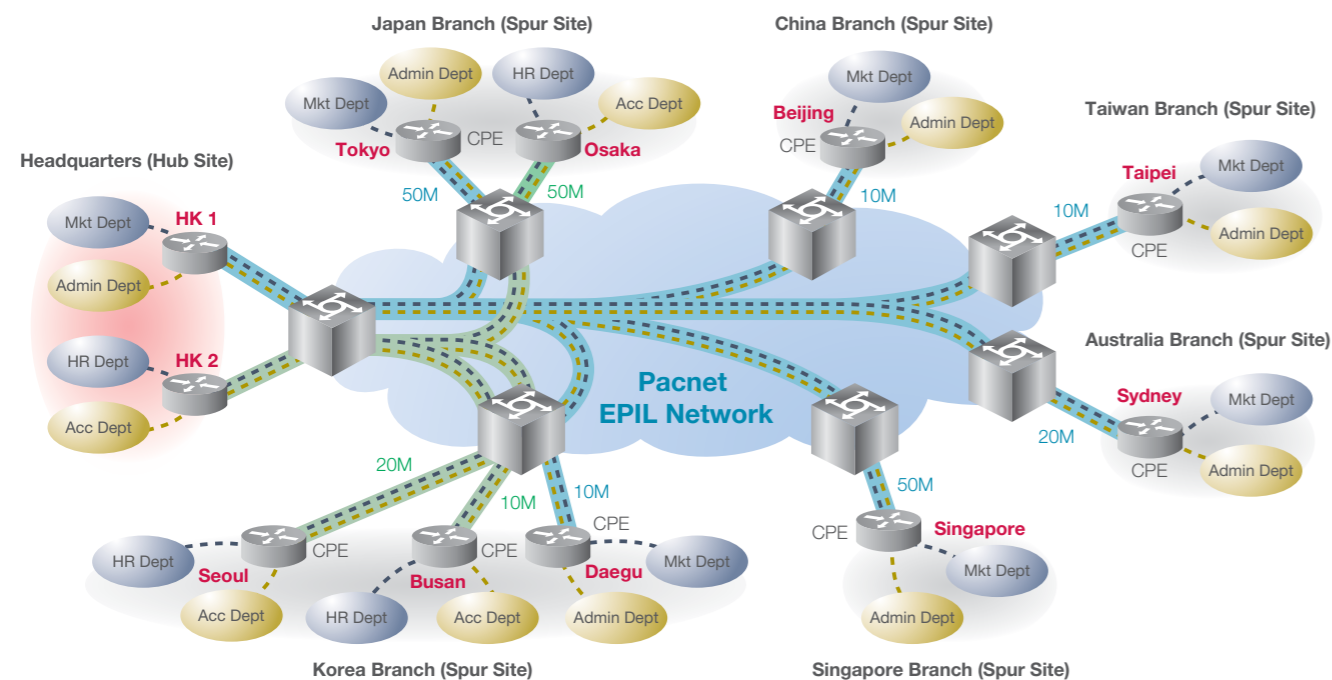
Japan Branch (Spur Site)

China Branch (Spur Site)

Taiwan Branch (Spur Site)

Headquarters (Hub Site)

Mkt Dept
Admin Dept
HR Dept
Acc Dept
Tokyo
CPE
Osaka
50M
50M

Mkt Dept
Beijing
CPE
Admin Dept
10M

Taipei
Mkt Dept
10M
CPE
Admin Dept

Mkt Dept
HK 1
Admin Dept
HR Dept
HK 2
Acc Dept

Pacnet
EPIL Network

Australia Branch (Spur Site)
Sydney
Mkt Dept
20M
CPE
Admin Dept

20M
10M
10M
CPE
HR Dept
CPE
Seoul
Acc Dept
CPE
Busan
HR Dept
Acc Dept
Daegu
Mkt Dept
Admin Dept

50M
CPE
Singapore
Mkt Dept
Admin Dept

Korea Branch (Spur Site)

Singapore Branch (Spur Site)